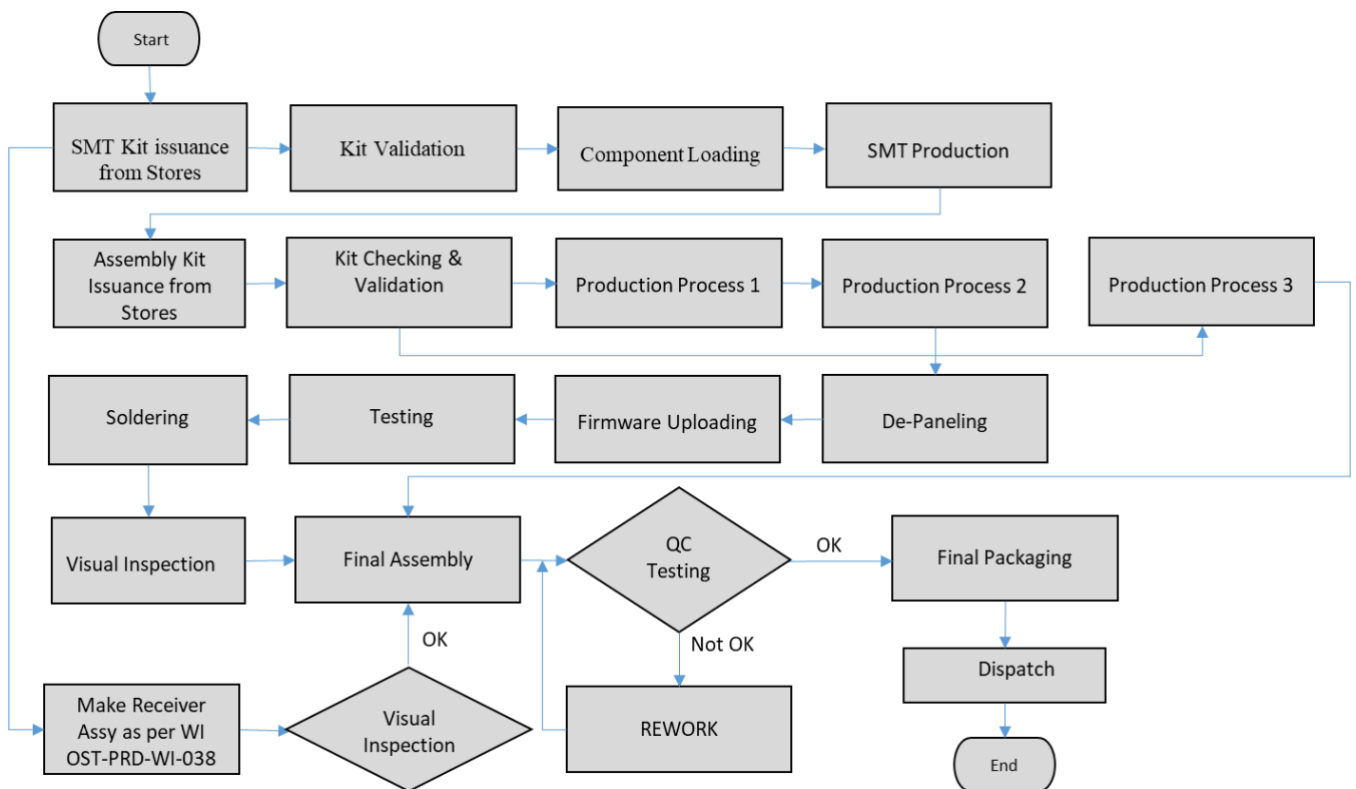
Start

SMT Kit issuance from Stores

Kit Validation

Component Loading

SMT Production

Assembly Kit Issuance from Stores

Kit Checking & Validation

Production Process 1

Production Process 2

Production Process 3

Soldering

Testing

Firmware Uploading

De-Paneling

Visual Inspection

Final Assembly

QC Testing

OK

Final Packaging

OK

Not OK

Dispatch

Make Receiver Assy as per WI OST-PRD-WI-038

Visual Inspection

REWORK

End